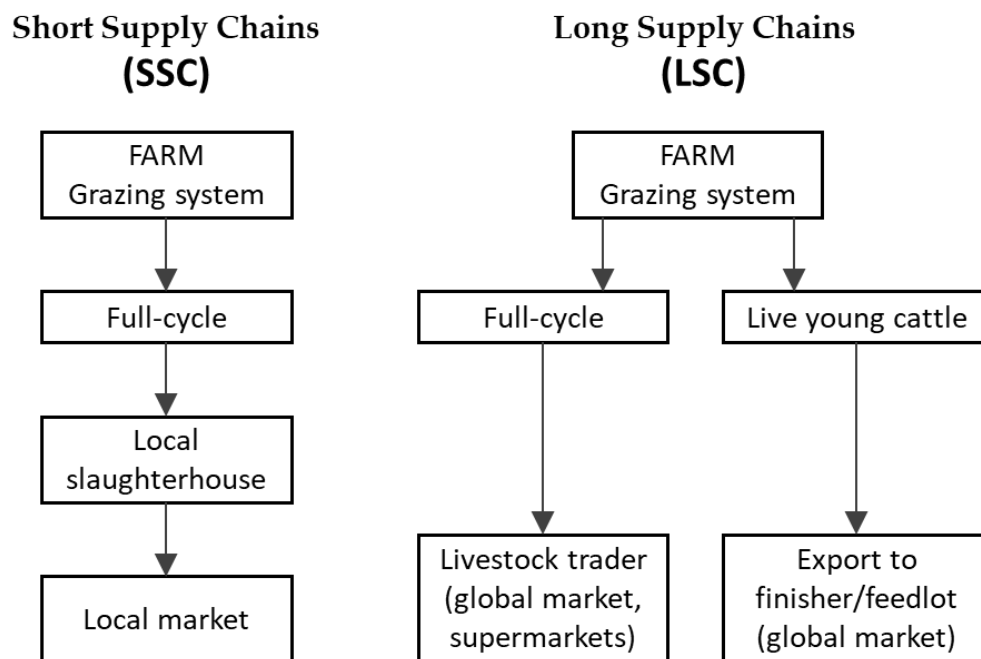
Short Supply Chains
(SSC)

FARM
Grazing system

Full-cycle

Local slaughterhouse

Local market

Long Supply Chains
(LSC)

FARM
Grazing system

Full-cycle

Livestock trader (global market, supermarkets)

Live young cattle

Export to finisher/feedlot (global market)